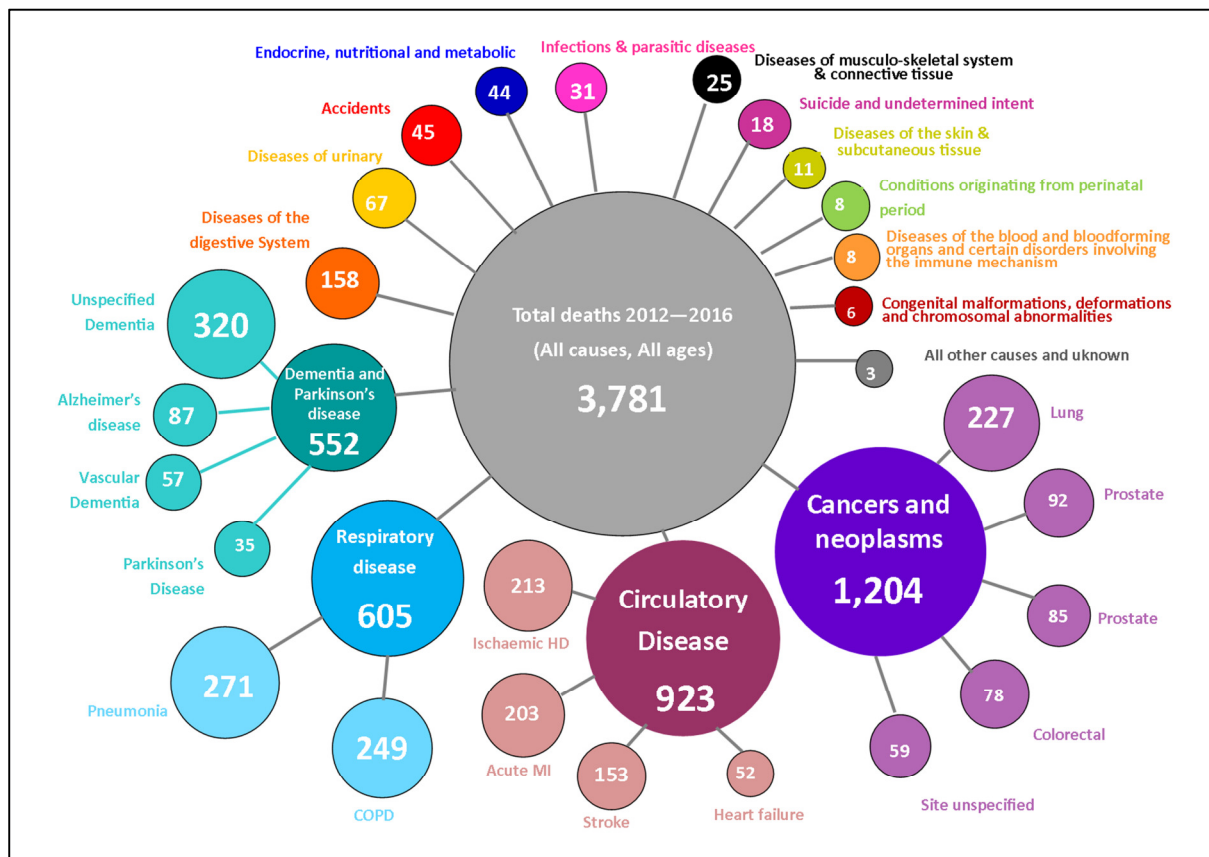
Endocrine, nutritional and metabolic
44

Infections & parasitic diseases
31

Diseases of musculo-skeletal system & connective tissue
25

Suicide and undetermined intent
18

Diseases of the skin & subcutaneous tissue
11

Conditions originating from perinatal period
8

Diseases of the blood and bloodforming organs and certain disorders involving the immune mechanism
8

Congenital malformations, deformations and chromosomal abnormalities
6

All other causes and uknown
3

Accidents
45

Diseases of urinary
67

Diseases of the digestive System
158

Total deaths 2012—2016
(All causes, All ages)
3,781

Unspecified Dementia
320

Dementia and Parkinson's disease
552

Alzheimer's disease
87

Vascular Dementia
57

Parkinson's Disease
35

Respiratory disease
605

Pneumonia
271

COPD
249

213
Ischaemic HD

Circulatory Disease
923

203
Acute MI

153
Stroke

52
Heart failure

Cancers and neoplasms
1,204

227
Lung

92
Prostate

85
Prostate

78
Colorectal

59
Site unspecified